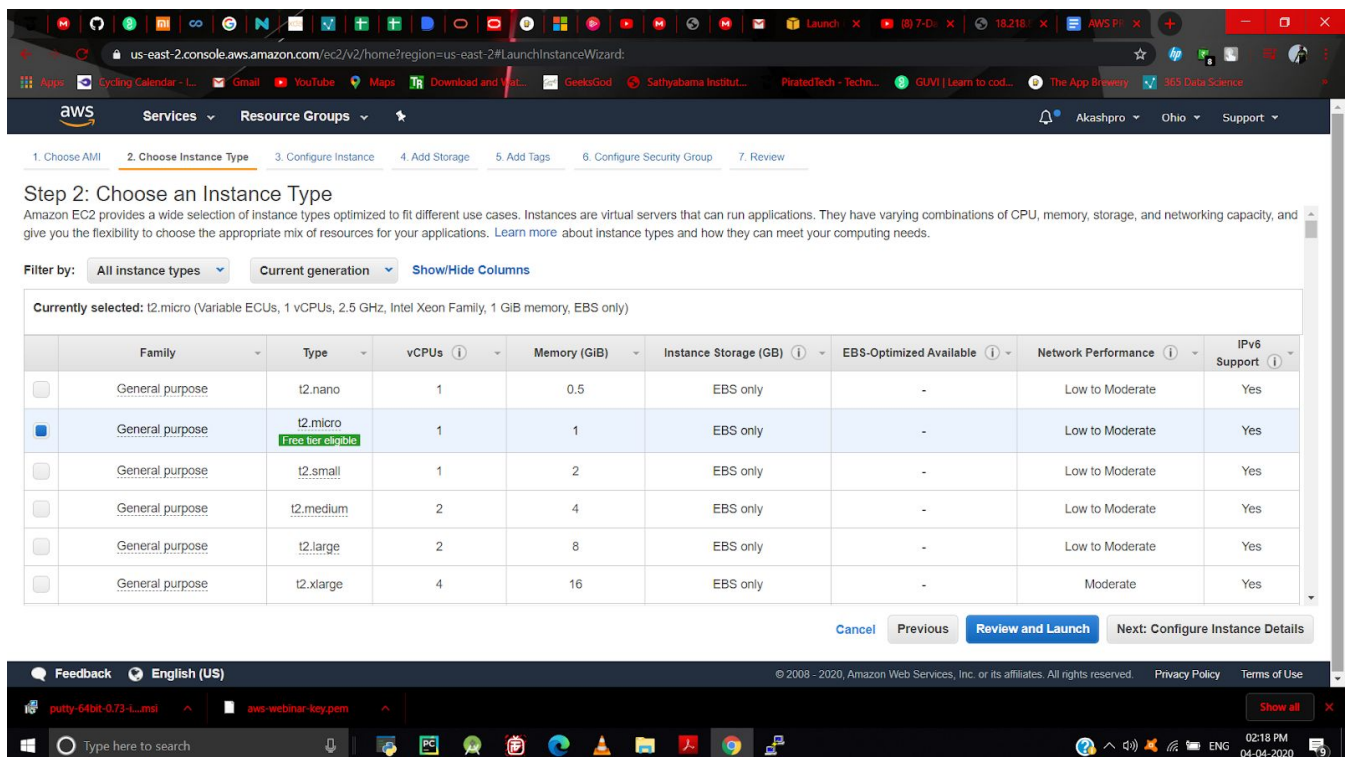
Launch × (8) 7-D × 18.218. × AWS F ×

us-east-2.console.aws.amazon.com/ec2/v2/home?region=us-east-2#LaunchInstanceWizard:

Apps Cycling Calendar - I... Gmail YouTube Maps Download and Wat... GeeksGod Sathyabama Institut... PiratedTech - Techn... GUVI | Learn to cod... The App Brewery 365 Data Science

aws Services Resource Groups Akashpro Ohio Support

1. Choose AMI 2. Choose Instance Type 3. Configure Instance 4. Add Storage 5. Add Tags 6. Configure Security Group 7. Review

Step 2: Choose an Instance Type

Amazon EC2 provides a wide selection of instance types optimized to fit different use cases. Instances are virtual servers that can run applications. They have varying combinations of CPU, memory, storage, and networking capacity, and give you the flexibility to choose the appropriate mix of resources for your applications. Learn more about instance types and how they can meet your computing needs.

Filter by: All instance types Current generation Show/Hide Columns

Currently selected: t2.micro (Variable ECUs, 1 vCPUs, 2.5 GHz, Intel Xeon Family, 1 GiB memory, EBS only)

| | Family | Type | vCPUs | Memory (GiB) | Instance Storage (GB) | EBS-Optimized Available | Network Performance | IPv6 Support |
|---|---|---|---|---|---|---|---|---|
| | General purpose | t2.nano | 1 | 0.5 | EBS only | - | Low to Moderate | Yes |
| | General purpose | t2.micro Free tier eligible | 1 | 1 | EBS only | - | Low to Moderate | Yes |
| | General purpose | t2.small | 1 | 2 | EBS only | - | Low to Moderate | Yes |
| | General purpose | t2.medium | 2 | 4 | EBS only | - | Low to Moderate | Yes |
| | General purpose | t2.large | 2 | 8 | EBS only | - | Low to Moderate | Yes |
| | General purpose | t2.xlarge | 4 | 16 | EBS only | - | Moderate | Yes |

Cancel Previous Review and Launch Next: Configure Instance Details

Feedback English (US) © 2008 - 2020, Amazon Web Services, Inc. or its affiliates. All rights reserved. Privacy Policy Terms of Use

putty-64bit-0.73-i....msi aws-webinar-key.pem Show all

Type here to search ENG 02:18 PM 04-04-2020